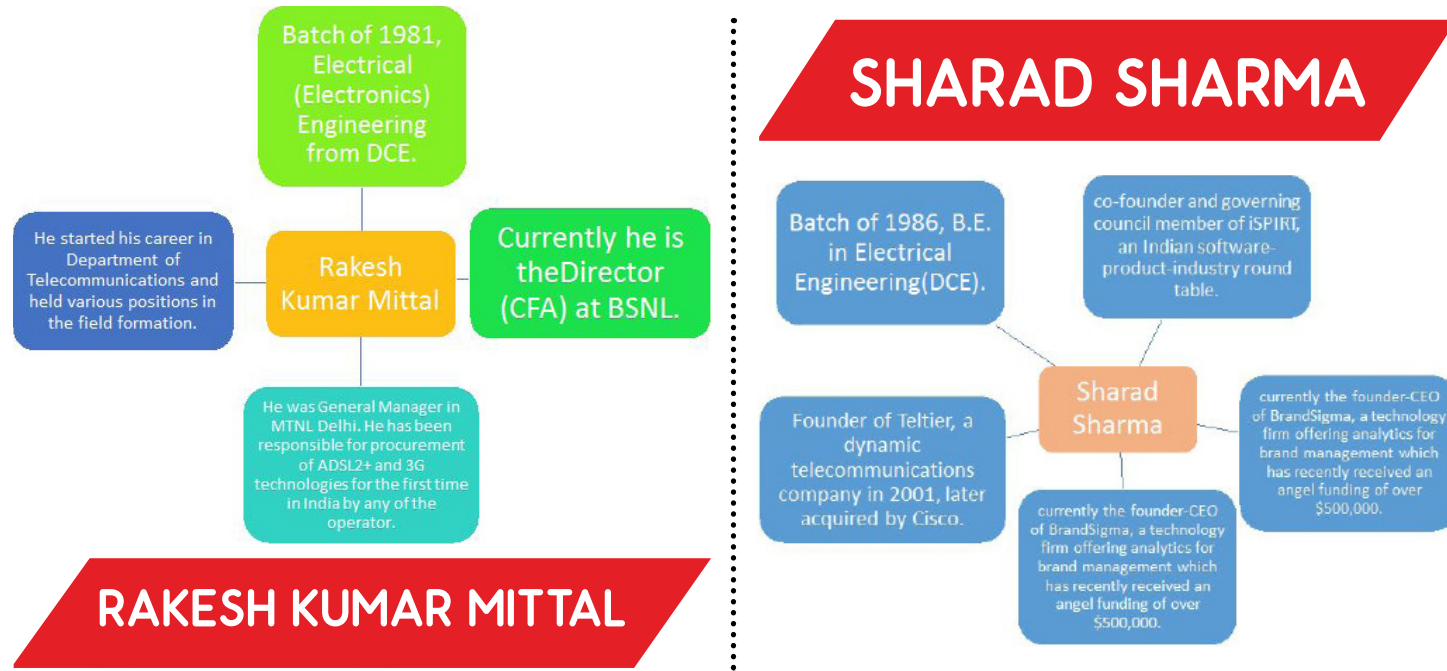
Batch of 1981, Electrical (Electronics) Engineering from DCE.

He started his career in Department of Telecommunications and held various positions in the field formation.

Rakesh Kumar Mittal

Currently he is theDirector (CFA) at BSNL.

He was General Manager in MTNL Delhi. He has been responsible for procurement of ADSL2+ and 3G technologies for the first time in India by any of the operator.

RAKESH KUMAR MITTAL

SHARAD SHARMA

Batch of 1986, B.E. in Electrical Engineering(DCE).

co-founder and governing council member of iSPIRT, an Indian software-product-industry round table.

Sharad Sharma

currently the founder-CEO of BrandSigma, a technology firm offering analytics for brand management which has recently received an angel funding of over $500,000.

Founder of Teltier, a dynamic telecommunications company in 2001, later acquired by Cisco.

currently the founder-CEO of BrandSigma, a technology firm offering analytics for brand management which has recently received an angel funding of over $500,000.